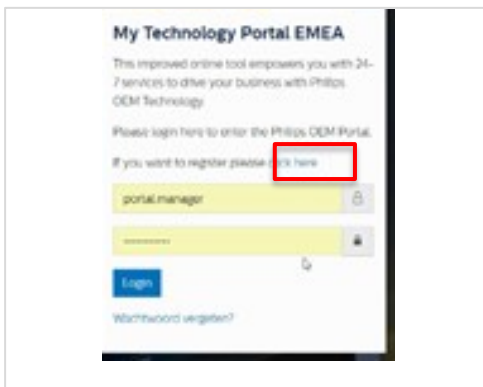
My Technology Portal EMEA

This improved online tool empowers you with 24-7 services to drive your business with Philips OEM Technology.

Please login here to enter the Philips OEM Portal.

If you want to register please click here

portal.manager

••••••••••

Login

Wachtwoord vergeten?